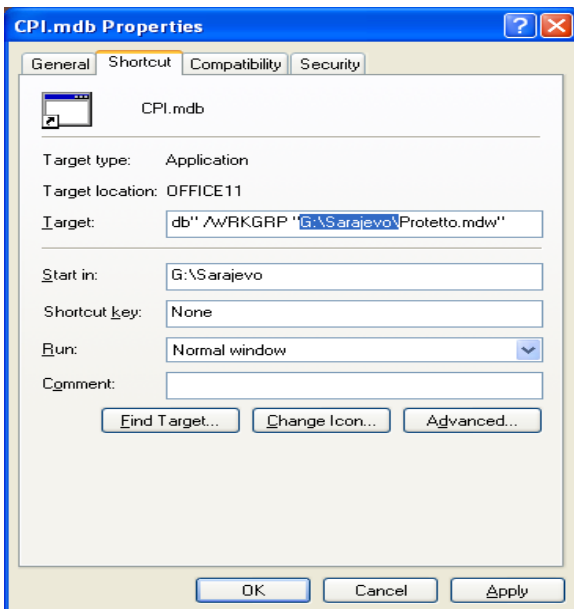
CPI.mdb Properties

General | Shortcut | Compatibility | Security

CPI.mdb

Target type: Application

Target location: OFFICE11

Target: db" /WRKGRP "G:\Sarajevo\Protetto.mdw"

Start in: G:\Sarajevo

Shortcut key: None

Run: Normal window

Comment:

Find Target... | Change Icon... | Advanced...

OK | Cancel | Apply